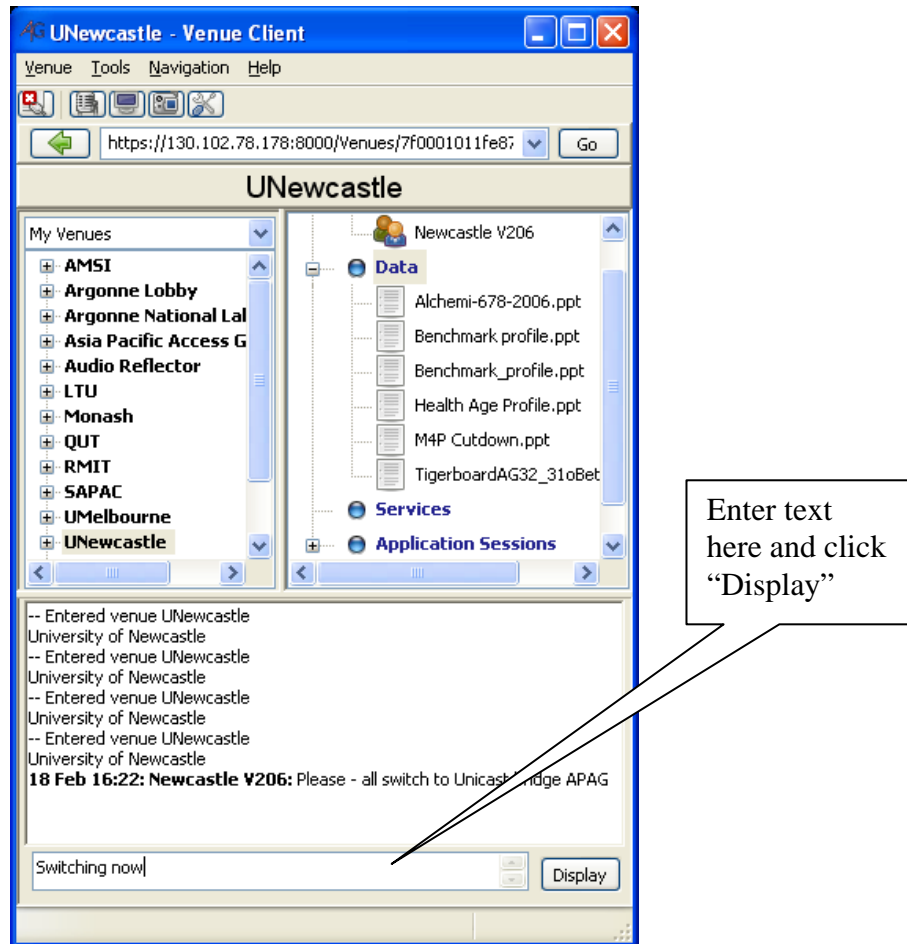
UNewcastle - Venue Client

Venue Tools Navigation Help

https://130.102.78.178:8000/Venues/7f0001011fe87

Go

UNewcastle

My Venues

AMSI
Argonne Lobby
Argonne National Lal
Asia Pacific Access G
Audio Reflector
LTU
Monash
QUT
RMIT
SAPAC
UMelbourne
UNewcastle

Newcastle V206
Data
Alchemi-678-2006.ppt
Benchmark profile.ppt
Benchmark_profile.ppt
Health Age Profile.ppt
M4P Cutdown.ppt
TigerboardAG32_31oBet
Services
Application Sessions

-- Entered venue UNewcastle
University of Newcastle
-- Entered venue UNewcastle
University of Newcastle
-- Entered venue UNewcastle
University of Newcastle
-- Entered venue UNewcastle
University of Newcastle
**18 Feb 16:22: Newcastle V206:** Please - all switch to Unicast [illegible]idge APAG

Switching now

Display

Enter text here and click "Display"